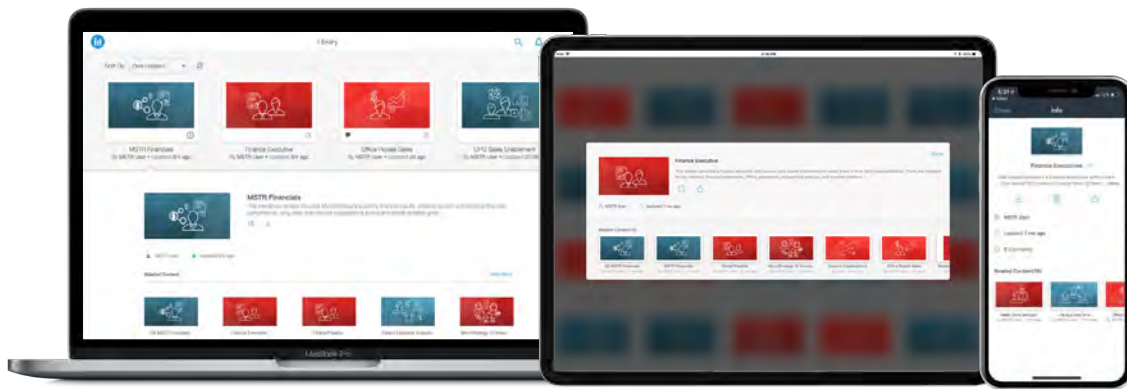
Library

Sort By: Date Updated

MSTR Financials
MSTR User • Updated 3 h ago

Finance Executive
MSTR User • Updated 3 h ago

Office Rooted Sales
MSTR User • Updated 3 h ago

CY12 Sales Enablement
MSTR User • Updated

MSTR Financials

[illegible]

Related Content

View More

MacBook Pro

Finance Executive

Done

Related Content

MSTR User

Updated 1 min ago

Info

Finance Executive

MSTR User

Updated 1 min ago

0 Comments

Related Content